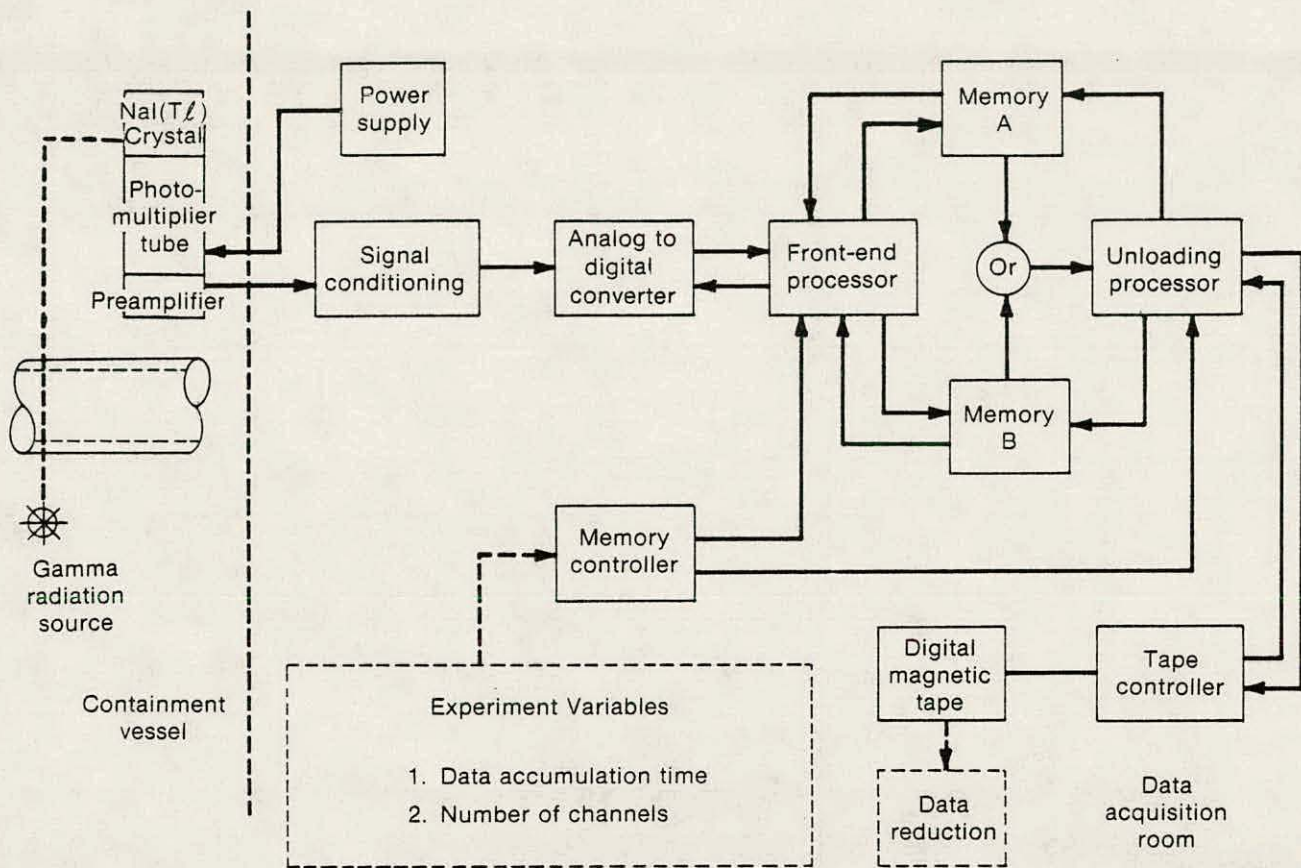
NaI(T$\ell$) Crystal

Photomultiplier tube

Preamplifier

Power supply

Signal conditioning

Analog to digital converter

Front-end processor

Memory A

Or

Unloading processor

Memory B

Memory controller

Gamma radiation source

Containment vessel

Experiment Variables

1. Data accumulation time
2. Number of channels

Digital magnetic tape

Tape controller

Data reduction

Data acquisition room